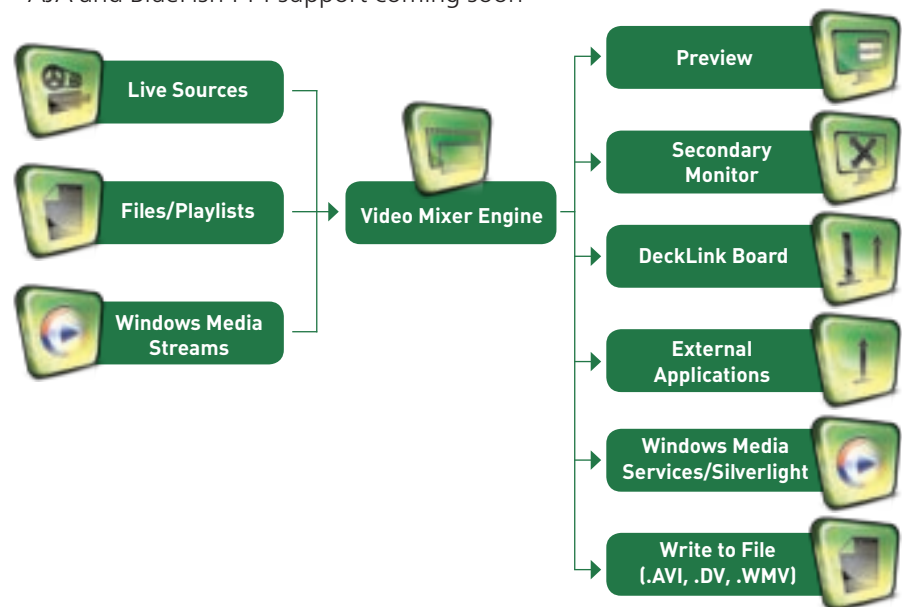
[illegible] support coming soon

Live Sources

Files/Playlists

Windows Media Streams

Video Mixer Engine

Preview

Secondary Monitor

DeckLink Board

External Applications

Windows Media Services/Silverlight

Write to File (.AVI, .DV, .WMV)